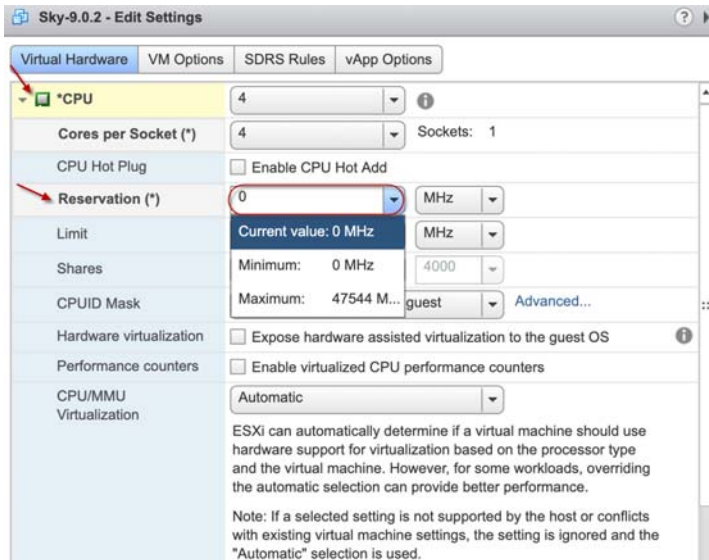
Sky-9.0.2 - Edit Settings

?

Virtual Hardware | VM Options | SDRS Rules | vApp Options

*CPU
4

Cores per Socket (*)
4
Sockets: 1

CPU Hot Plug
Enable CPU Hot Add

Reservation (*)
0
MHz

Limit
Current value: 0 MHz
MHz

Shares
Minimum: 0 MHz
4000

CPUID Mask
Maximum: 47544 M...
guest
Advanced...

Hardware virtualization
Expose hardware assisted virtualization to the guest OS

Performance counters
Enable virtualized CPU performance counters

CPU/MMU Virtualization
Automatic

ESXi can automatically determine if a virtual machine should use hardware support for virtualization based on the processor type and the virtual machine. However, for some workloads, overriding the automatic selection can provide better performance.

Note: If a selected setting is not supported by the host or conflicts with existing virtual machine settings, the setting is ignored and the "Automatic" selection is used.